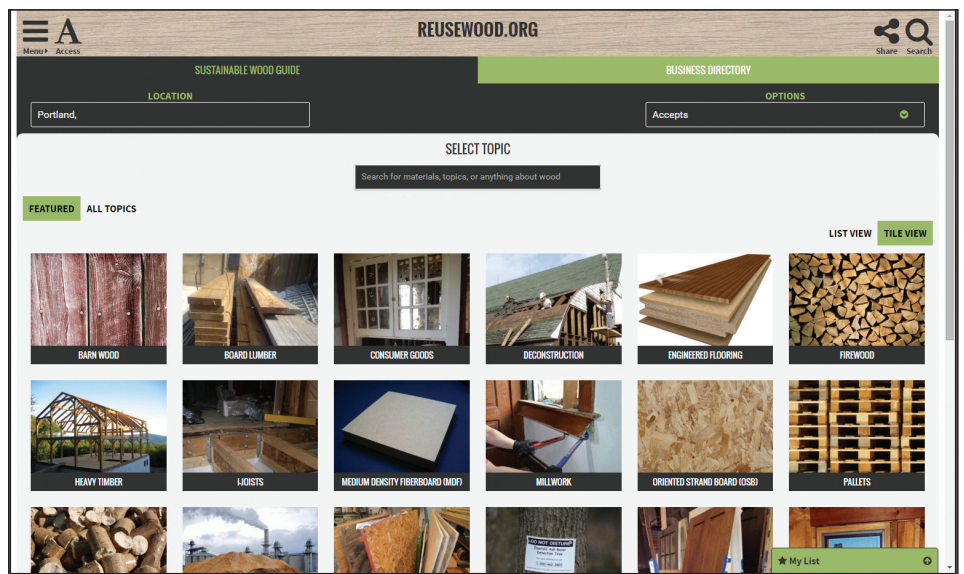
Menu Access

REUSEWOOD.ORG

Share Search

SUSTAINABLE WOOD GUIDE

BUSINESS DIRECTORY

LOCATION

Portland,

OPTIONS

Accepts

SELECT TOPIC

Search for materials, topics, or anything about wood

FEATURED ALL TOPICS

LIST VIEW TILE VIEW

BARN WOOD

BOARD LUMBER

CONSUMER GOODS

DECONSTRUCTION

ENGINEERED FLOORING

FIREWOOD

HEAVY TIMBER

I-JOISTS

MEDIUM DENSITY FIBERBOARD (MDF)

MILLWORK

ORIENTED STRAND BOARD (OSB)

PALLETS

DO NOT DISTURB

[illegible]

My List